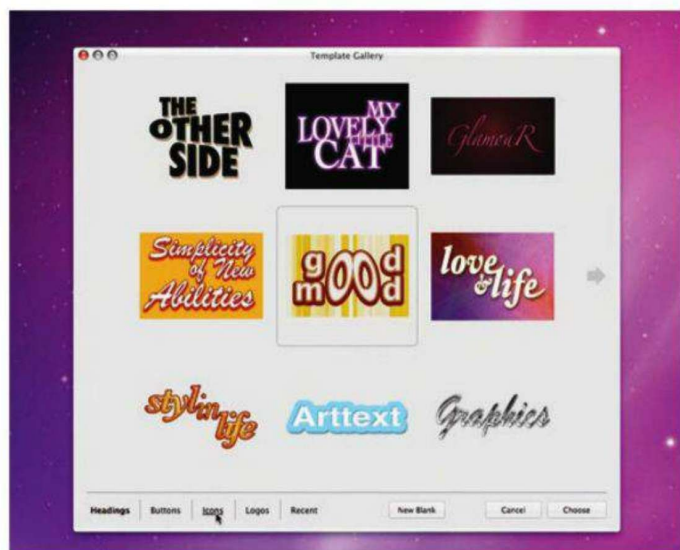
Template Gallery

THE OTHER SIDE

MY LOVELY LITTLE CAT

GlamouR

Simplicity of New Abilities

good mood

love & life

stylin life

Arttext

Graphics

Headings
Buttons
Icons
Logos
Recent
New Blank
Cancel
Choose